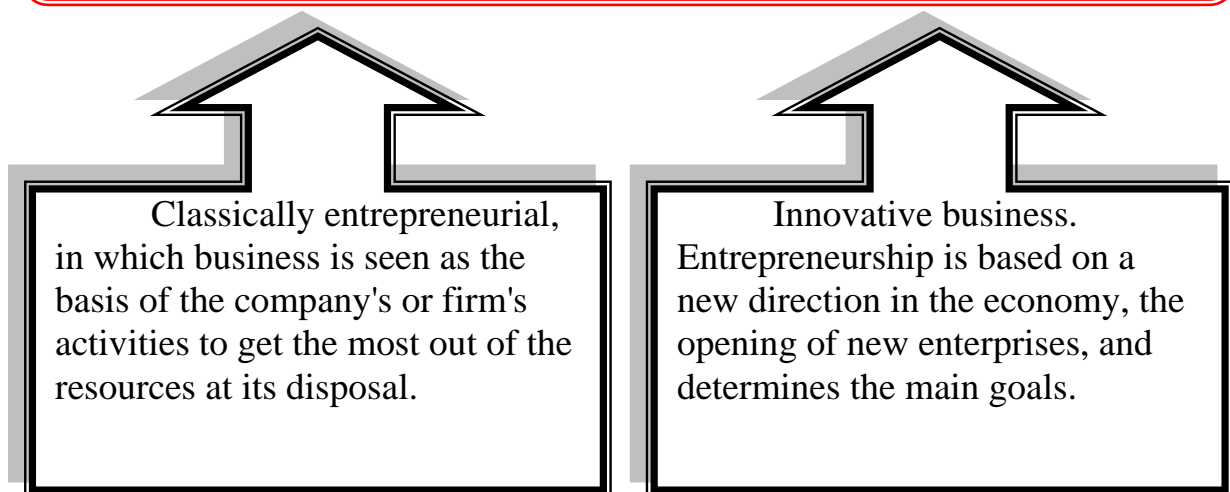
Classically entrepreneurial, in which business is seen as the basis of the company's or firm's activities to get the most out of the resources at its disposal.

Innovative business. Entrepreneurship is based on a new direction in the economy, the opening of new enterprises, and determines the main goals.